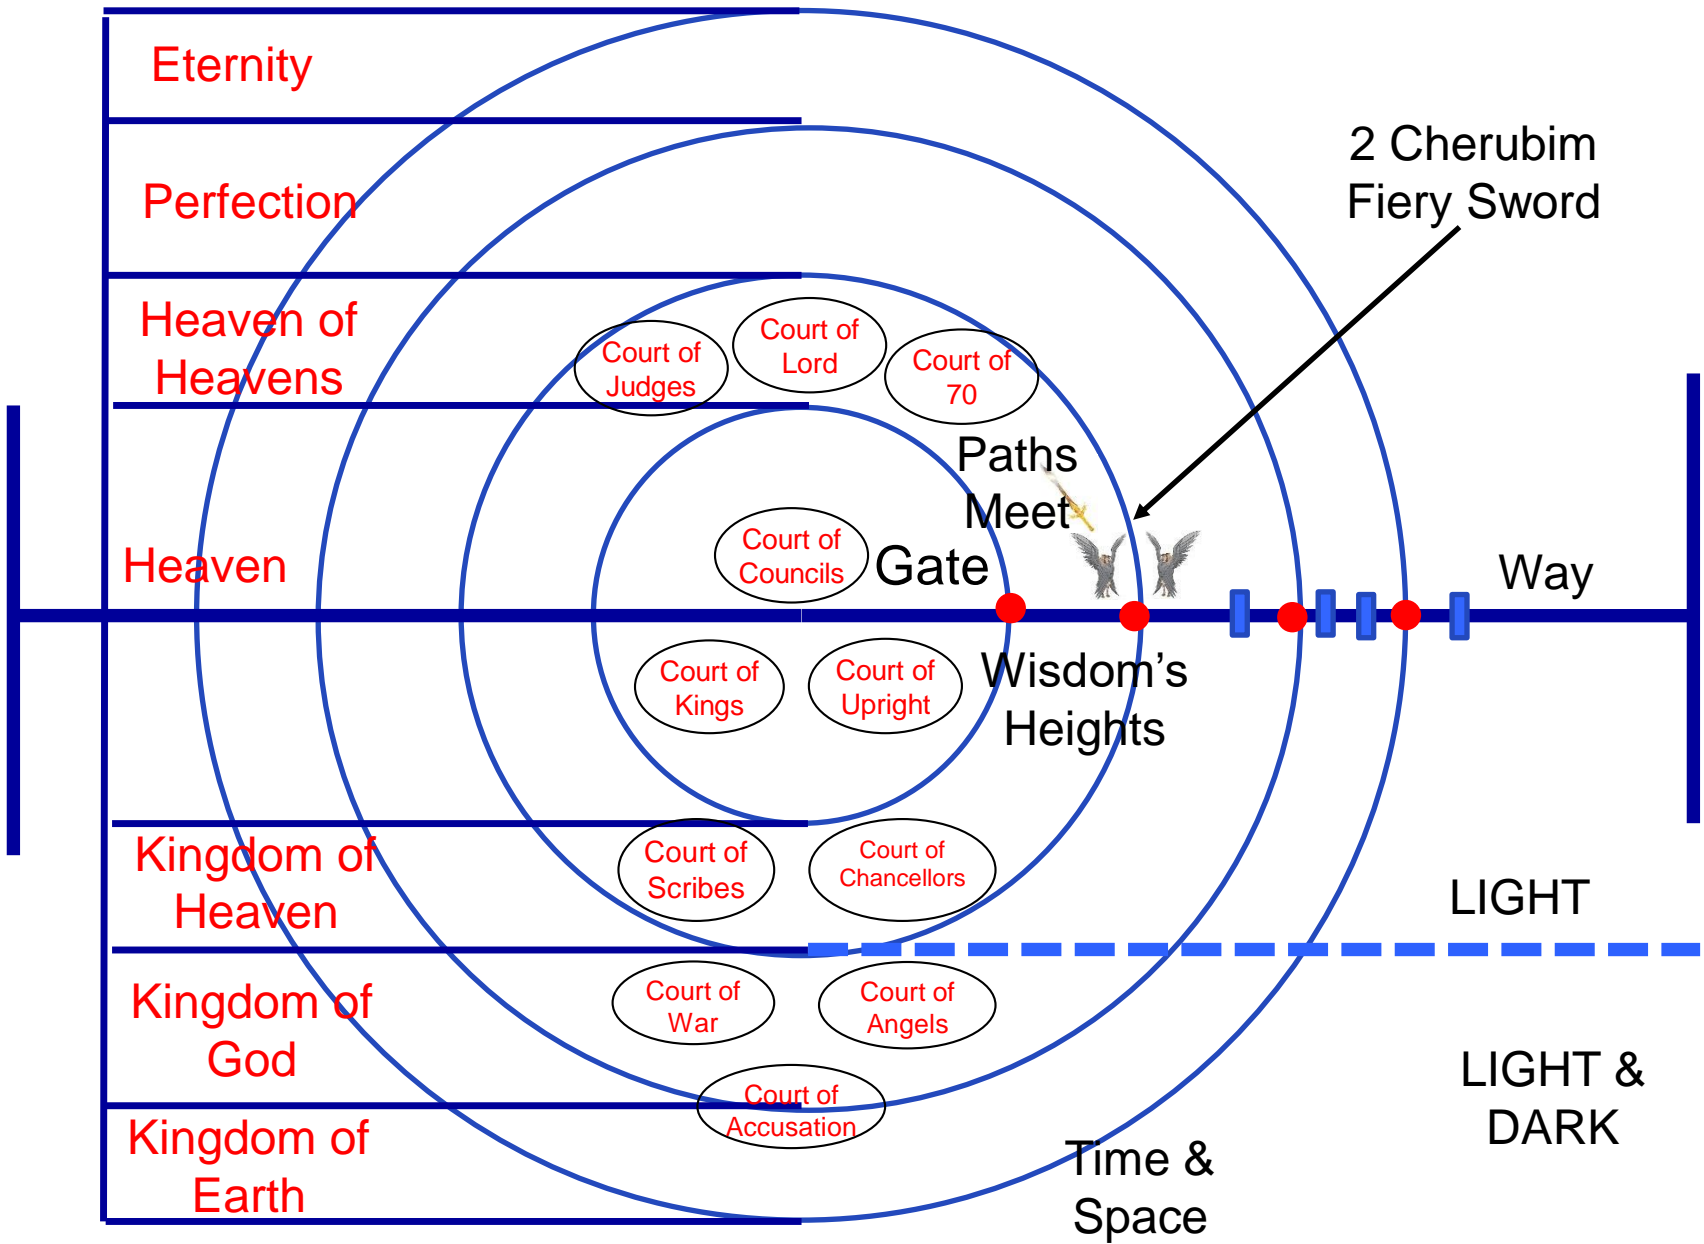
Eternity

Perfection

Heaven of Heavens

Court of Judges

Court of Lord

Court of 70

2 Cherubim Fiery Sword

Paths Meet

Heaven

Court of Councils

Gate

Way

Wisdom's Heights

Court of Kings

Court of Upright

Kingdom of Heaven

Court of Scribes

Court of Chancellors

LIGHT

Kingdom of God

Court of War

Court of Angels

LIGHT & DARK

Court of Accusation

Kingdom of Earth

Time & Space